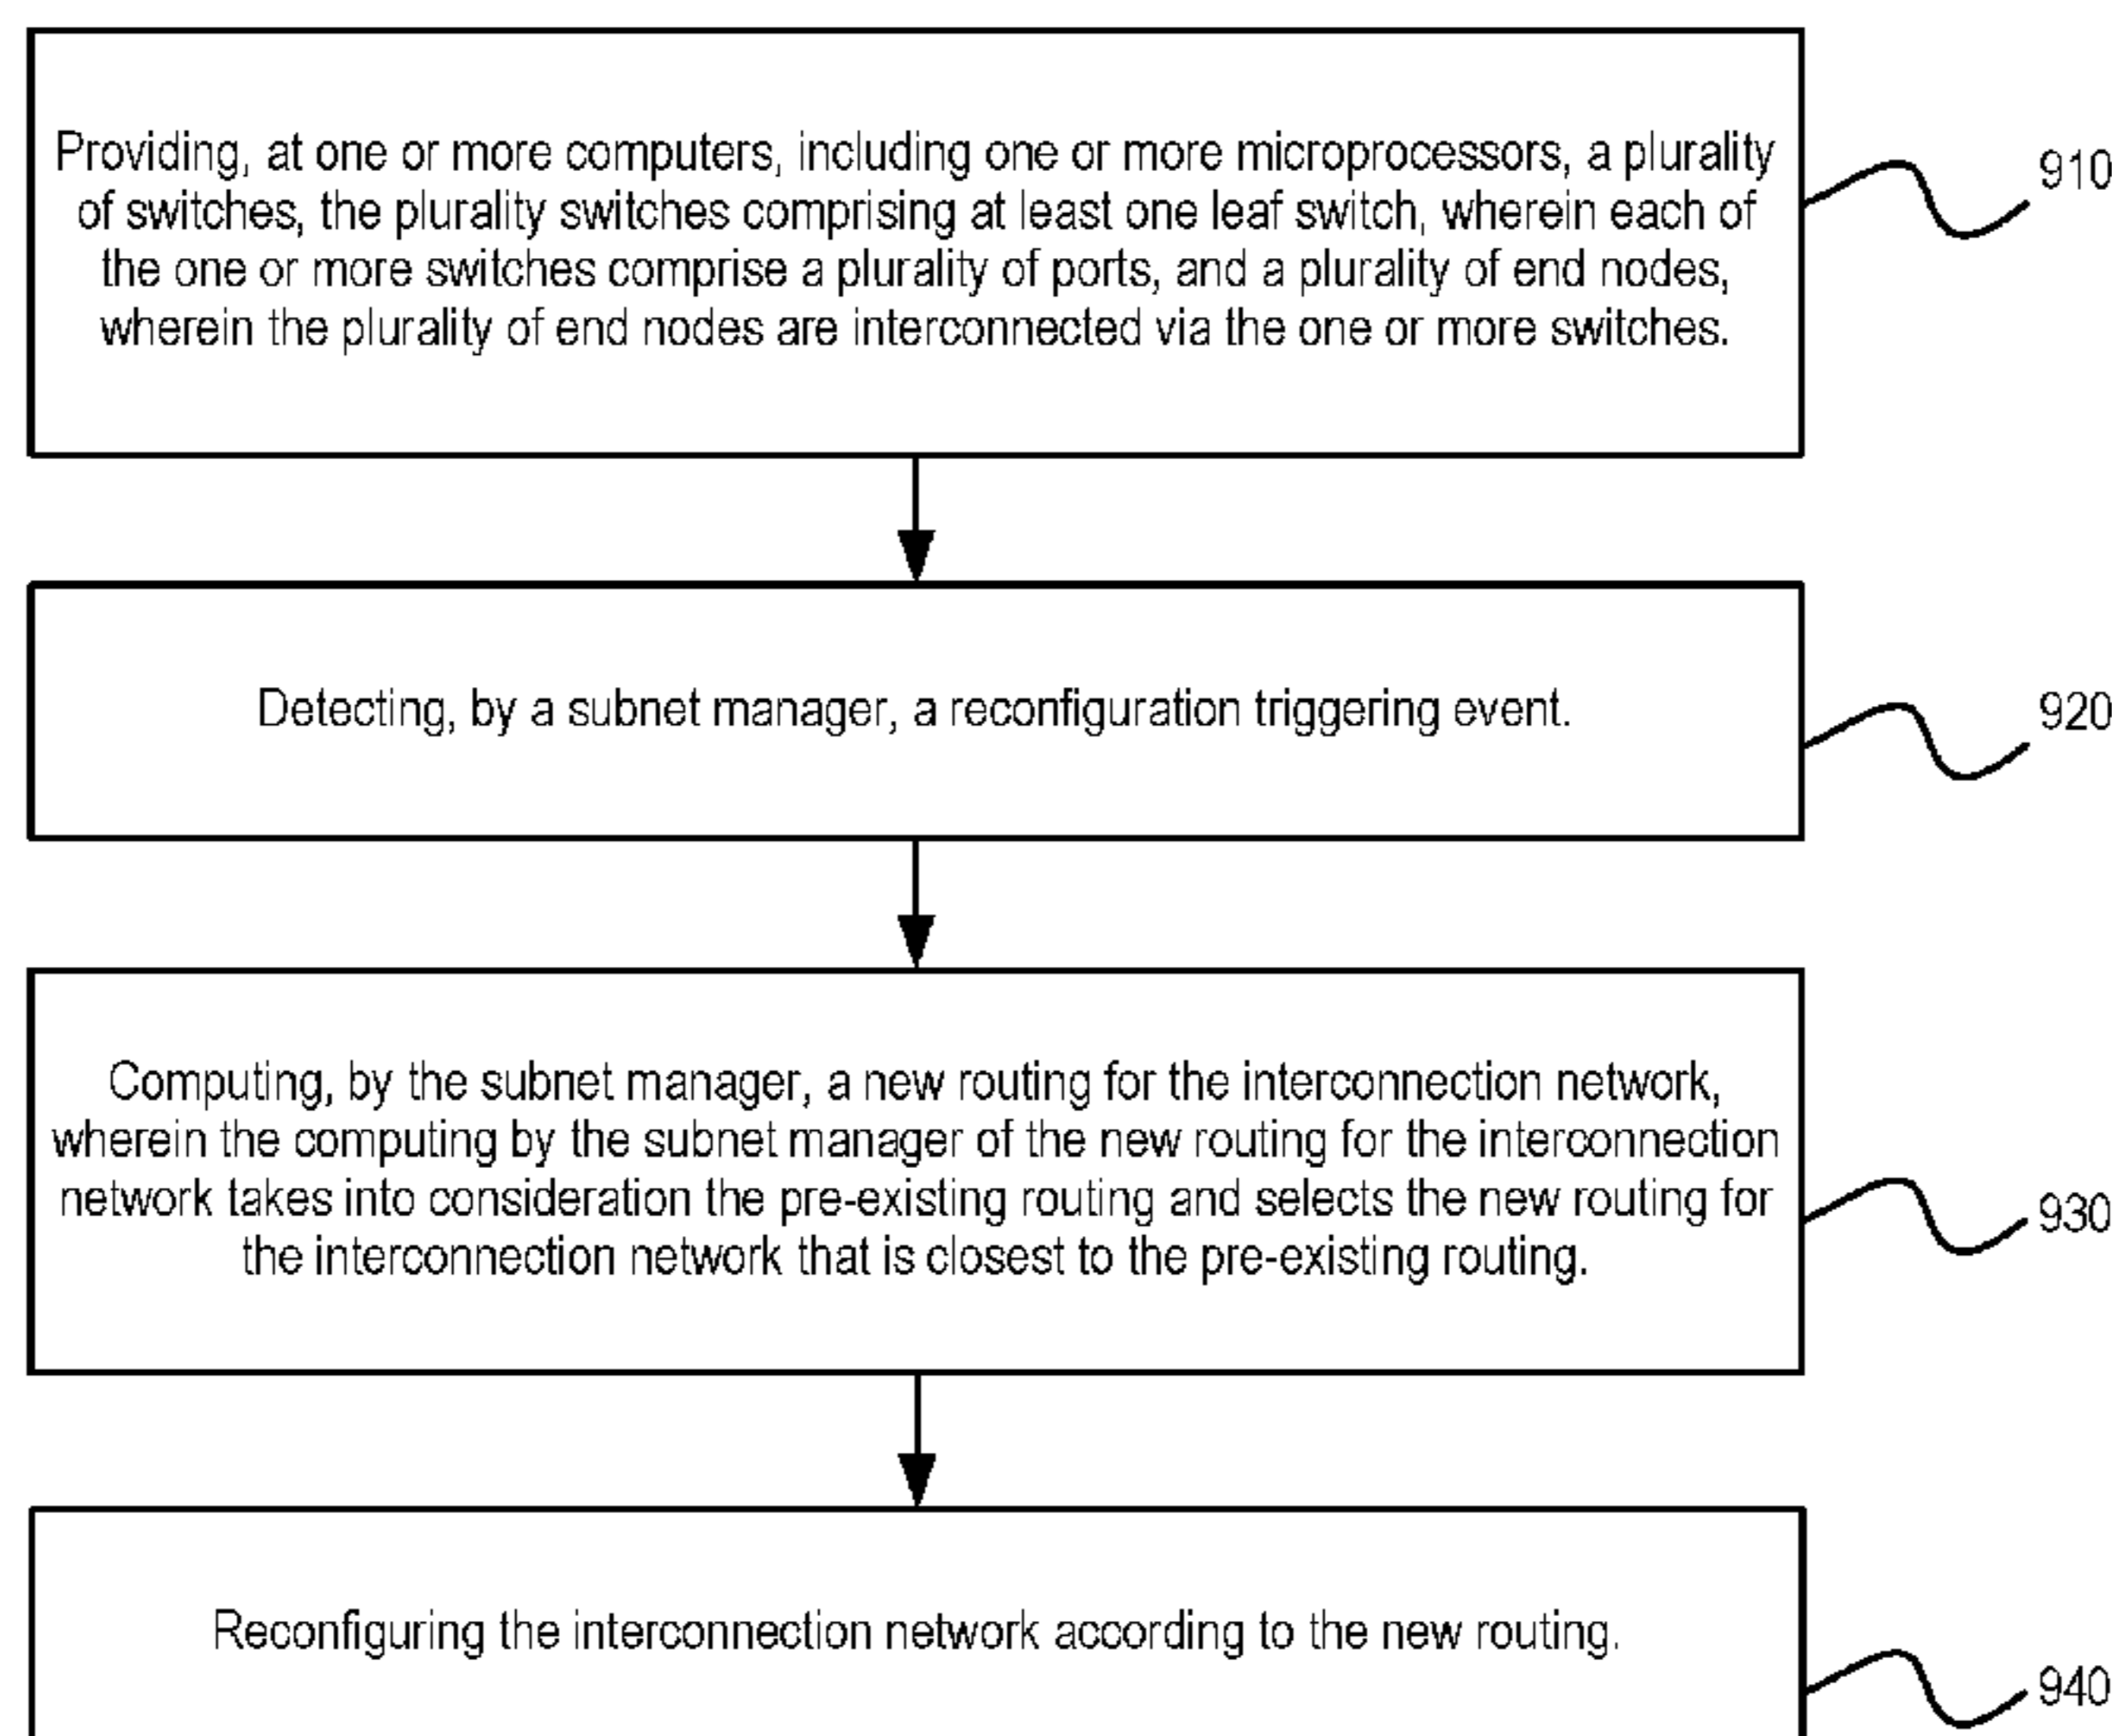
Providing, at one or more computers, including one or more microprocessors, a plurality of switches, the plurality switches comprising at least one leaf switch, wherein each of the one or more switches comprise a plurality of ports, and a plurality of end nodes, wherein the plurality of end nodes are interconnected via the one or more switches.

910

Detecting, by a subnet manager, a reconfiguration triggering event.

920

Computing, by the subnet manager, a new routing for the interconnection network, wherein the computing by the subnet manager of the new routing for the interconnection network takes into consideration the pre-existing routing and selects the new routing for the interconnection network that is closest to the pre-existing routing.

930

Reconfiguring the interconnection network according to the new routing.

940